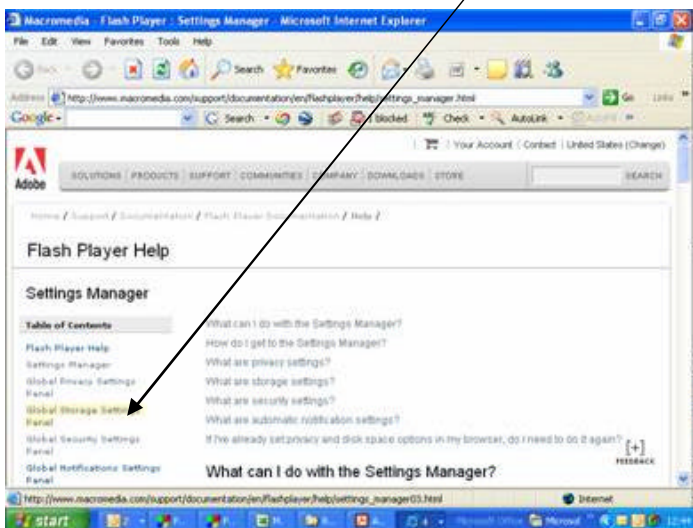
Macromedia - Flash Player : Settings Manager - Microsoft Internet Explorer

File Edit View Favorites Tools Help

Back Search Favorites

Address http://www.macromedia.com/support/documentation/en/flashplayer/help/settings_manager.html Go Links

Google - G Search Blocked Check AutoLink

Adobe

Your Account | Contact | United States (Change)

SOLUTIONS PRODUCTS SUPPORT COMMUNITIES COMPANY DOWNLOADS STORE SEARCH

Home / Support / Documentation / Flash Player Documentation / Help /

Flash Player Help

Settings Manager

Table of Contents

Flash Player Help
Settings Manager
Global Privacy Settings Panel
Global Storage Settings Panel
Global Security Settings Panel
Global Notifications Settings Panel

What can I do with the Settings Manager?
How do I get to the Settings Manager?
What are privacy settings?
What are storage settings?
What are security settings?
What are automatic notification settings?
If I've already set privacy and disk space options in my browser, do I need to do it again?

[+]
FEEDBACK

What can I do with the Settings Manager?

http://www.macromedia.com/support/documentation/en/flashplayer/help/settings_manager03.html

Internet

start